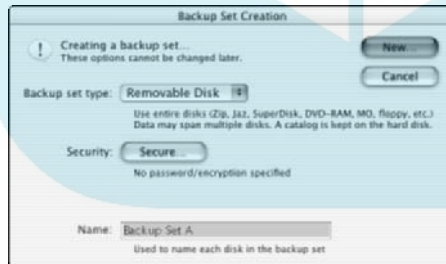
Backup Set Creation

Creating a backup set...
These options cannot be changed later.

New...

Cancel

Backup set type: Removable Disk

Use entire disks (Zip, Jaz, SuperDisk, DVD-RAM, MO, floppy, etc.)
Data may span multiple disks. A catalog is kept on the hard disk.

Security: Secure...

No password/encryption specified

Name: Backup Set A

Used to name each disk in the backup set